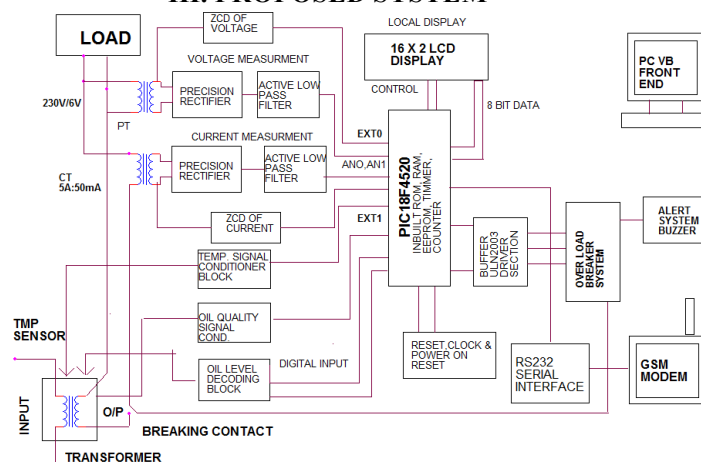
III. PROPOSED SYSTEM

LOAD

ZCD OF VOLTAGE

VOLTAGE MEASURMENT

LOCAL DISPLAY

16 X 2 LCD DISPLAY

PC VB FRONT END

230V/6V

PT

PRECISION RECTIFIER

ACTIVE LOW PASS FILTER

CONTROL

8 BIT DATA

EXT0

CURRENT MEASURMENT

CT 5A:50mA

PRECISION RECTIFIER

ACTIVE LOW PASS FILTER

ANO,AN1

PIC18F4520

INBUILT ROM, RAM, EEPROM, TIMMER, COUNTER

ZCD OF CURRENT

EXT1

BUFFER ULN2003 DRIVER SECTION

OVER LOAD BREAKER SYSTEM

ALERT SYSTEM BUZZER

TEMP. SIGNAL CONDITIONER BLOCK

TMP SENSOR

OIL QUALITY SIGNAL COND.

RESET,CLOCK & POWER ON RESET

RS232 SERIAL INTERFACE

GSM MODEM

DIGITAL INPUT

OIL LEVEL DECODING BLOCK

INPUT

O/P

BREAKING CONTACT

TRANSFORMER